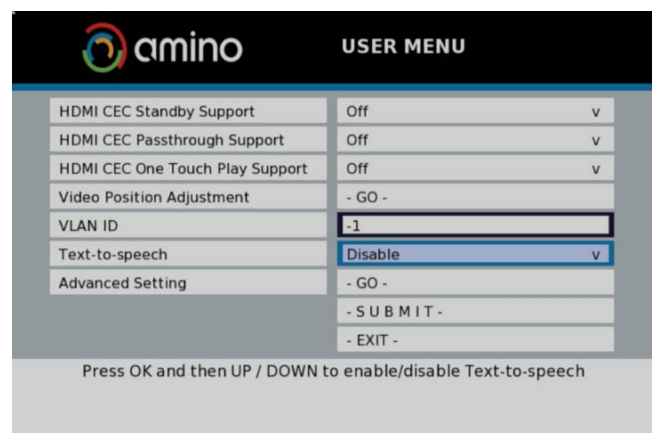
amino

USER MENU

| | |
|---|---|
| HDMI CEC Standby Support | Off v |
| HDMI CEC Passthrough Support | Off v |
| HDMI CEC One Touch Play Support | Off v |
| Video Position Adjustment | - GO - |
| VLAN ID | -1 |
| Text-to-speech | Disable v |
| Advanced Setting | - GO - |
| | - S U B M I T - |
| | - EXIT - |

Press OK and then UP / DOWN to enable/disable Text-to-speech